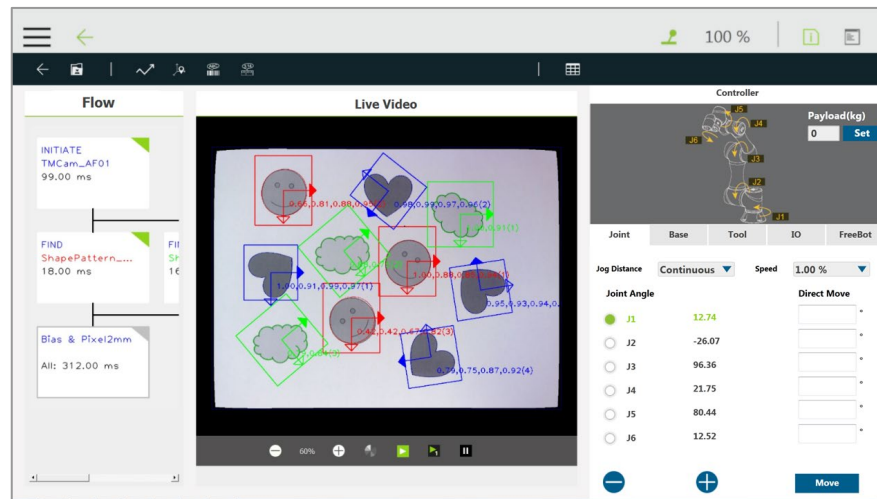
100 %

Flow

INITIATE
TMCam_AF01
99.00 ms

FIND
ShapePattern_...
18.00 ms

FI
Sh
16

Bias & Pixel2mm

All: 312.00 ms

Live Video

0.66,0.81,0.88,0.95(1)
0.98,0.99,0.97,0.96(2)
0.91(1)
1.00,0.91,0.95,0.97(1)
1.00,0.88,0.8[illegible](1)
0.95,0.93,0.94,0.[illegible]
0.42,0.42,0.47,0.42(3)
0.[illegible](3)
0.79,0.75,0.87,0.92(4)

60%

Controller

J5
J4
J6
J3
J2
J1

Payload(kg)
0
Set

| Joint | Base | Tool | IO | FreeBot |
|---|---|---|---|---|

Jog Distance Continuous
Speed 1.00 %

Joint Angle
Direct Move

| J1 | 12.74 | ° |
|---|---|---|
| J2 | -26.07 | ° |
| J3 | 96.36 | ° |
| J4 | 21.75 | ° |
| J5 | 80.44 | ° |
| J6 | 12.52 | ° |

Move